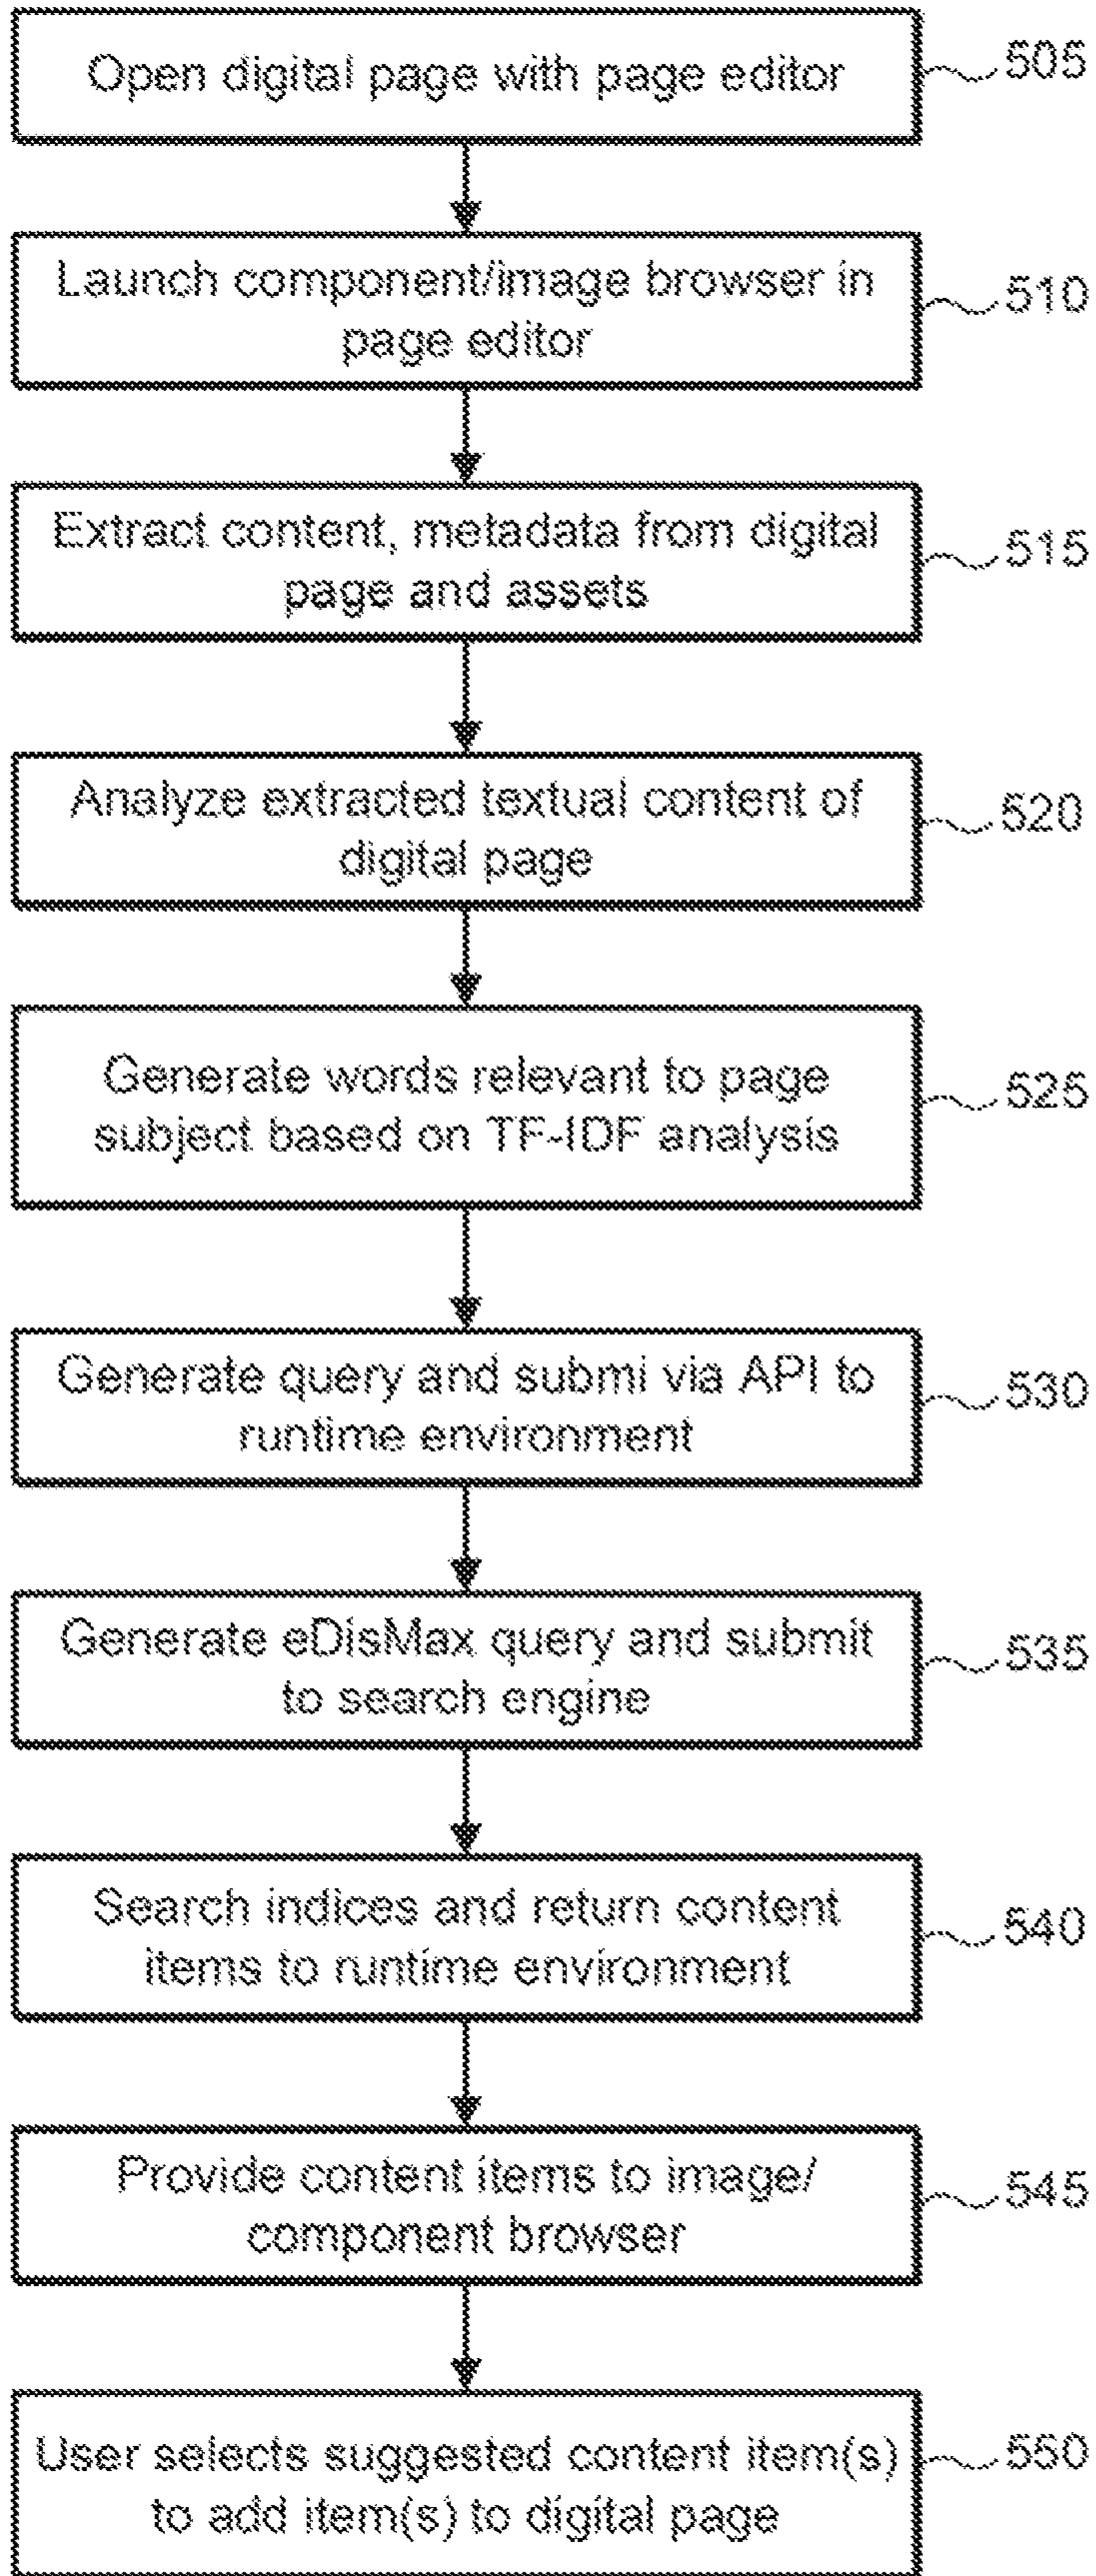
Open digital page with page editor
505

Launch component/image browser in page editor
510

Extract content, metadata from digital page and assets
515

Analyze extracted textual content of digital page
520

Generate words relevant to page subject based on TF-IDF analysis
525

Generate query and submi via API to runtime environment
530

Generate eDisMax query and submit to search engine
535

Search indices and return content items to runtime environment
540

Provide content items to image/ component browser
545

User selects suggested content item(s) to add item(s) to digital page
550